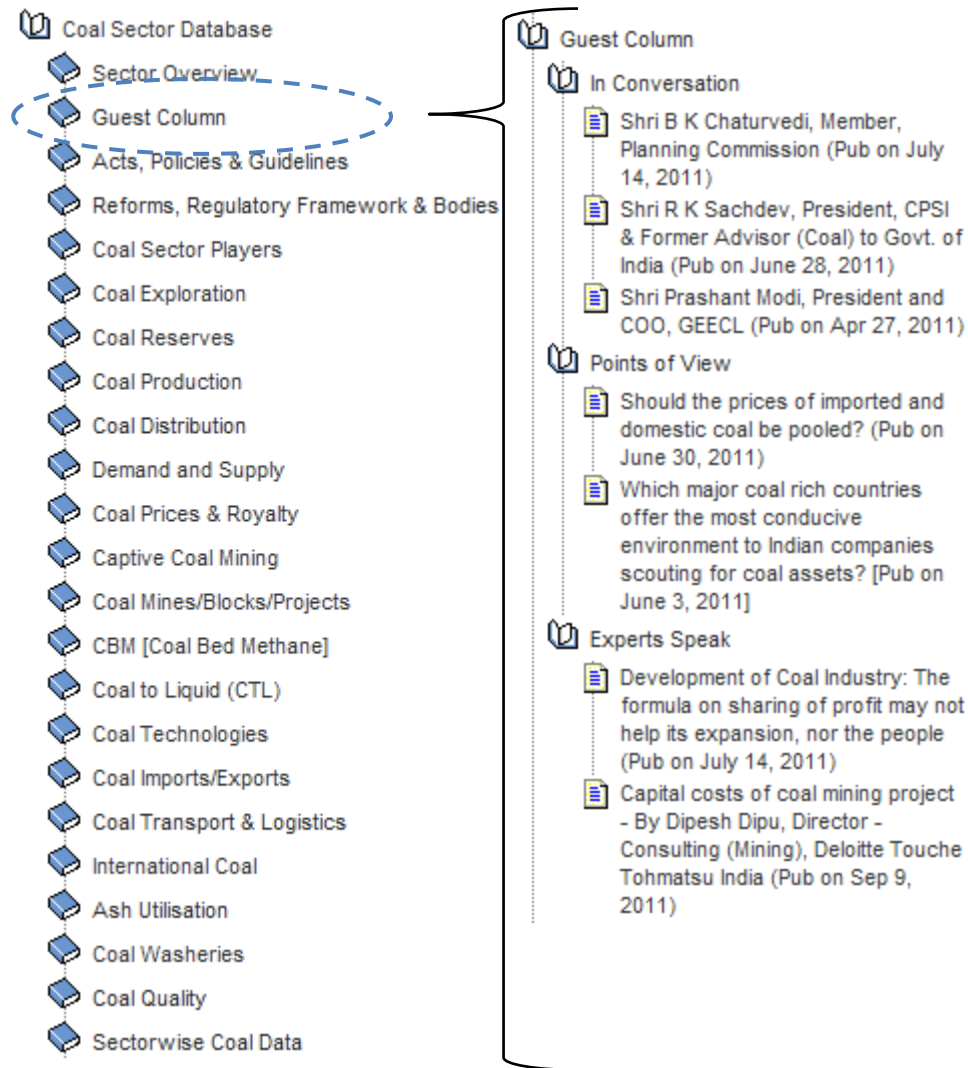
Coal Sector Database
Sector Overview
Guest Column
Acts, Policies & Guidelines
Reforms, Regulatory Framework & Bodies
Coal Sector Players
Coal Exploration
Coal Reserves
Coal Production
Coal Distribution
Demand and Supply
Coal Prices & Royalty
Captive Coal Mining
Coal Mines/Blocks/Projects
CBM [Coal Bed Methane]
Coal to Liquid (CTL)
Coal Technologies
Coal Imports/Exports
Coal Transport & Logistics
International Coal
Ash Utilisation
Coal Washeries
Coal Quality
Sectorwise Coal Data

Guest Column
In Conversation
Shri B K Chaturvedi, Member, Planning Commission (Pub on July 14, 2011)
Shri R K Sachdev, President, CPSI & Former Advisor (Coal) to Govt. of India (Pub on June 28, 2011)
Shri Prashant Modi, President and COO, GEECL (Pub on Apr 27, 2011)
Points of View
Should the prices of imported and domestic coal be pooled? (Pub on June 30, 2011)
Which major coal rich countries offer the most conducive environment to Indian companies scouting for coal assets? [Pub on June 3, 2011]
Experts Speak
Development of Coal Industry: The formula on sharing of profit may not help its expansion, nor the people (Pub on July 14, 2011)
Capital costs of coal mining project - By Dipesh Dipu, Director - Consulting (Mining), Deloitte Touche Tohmatsu India (Pub on Sep 9, 2011)